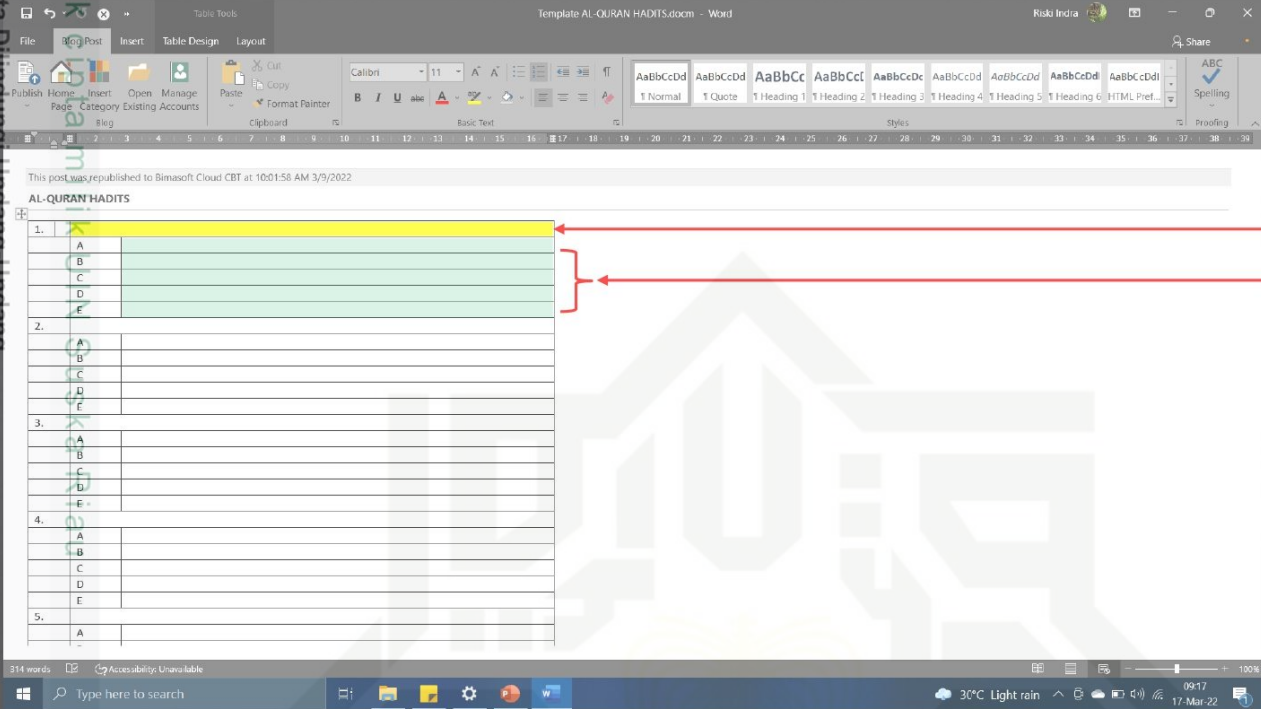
Table Tools

Template AL-QURAN HADITS.docm - Word

Riski Indra

File Blog Post Insert Table Design Layout

Share

Publish Home Page Insert Category Open Existing Manage Accounts

Blog

Paste

Cut

Copy

Format Painter

Clipboard

Calibri 11

B I U abc

Basic Text

AaBbCcDd ¶ Normal

AaBbCcDd ¶ Quote

AaBbCc ¶ Heading 1

AaBbCcI ¶ Heading 2

AaBbCcDc ¶ Heading 3

AaBbCcDd ¶ Heading 4

AaBbCcDd ¶ Heading 5

AaBbCcDdI ¶ Heading 6

AaBbCcDdI HTML Pref...

Styles

ABC Spelling

Proofing

This post was republished to Bimasoft Cloud CBT at 10:01:58 AM 3/9/2022

AL-QURAN HADITS

| 1. | | |
|---|---|---|
| | A | |
| | B | |
| | C | |
| | D | |
| | E | |
| 2. | | |
| | A | |
| | B | |
| | C | |
| | D | |
| | E | |
| 3. | | |
| | A | |
| | B | |
| | C | |
| | D | |
| | E | |
| 4. | | |
| | A | |
| | B | |
| | C | |
| | D | |
| | E | |
| 5. | | |
| | A | |

314 words

Accessibility: Unavailable

100%

Type here to search

30°C Light rain

09:17

17-Mar-22